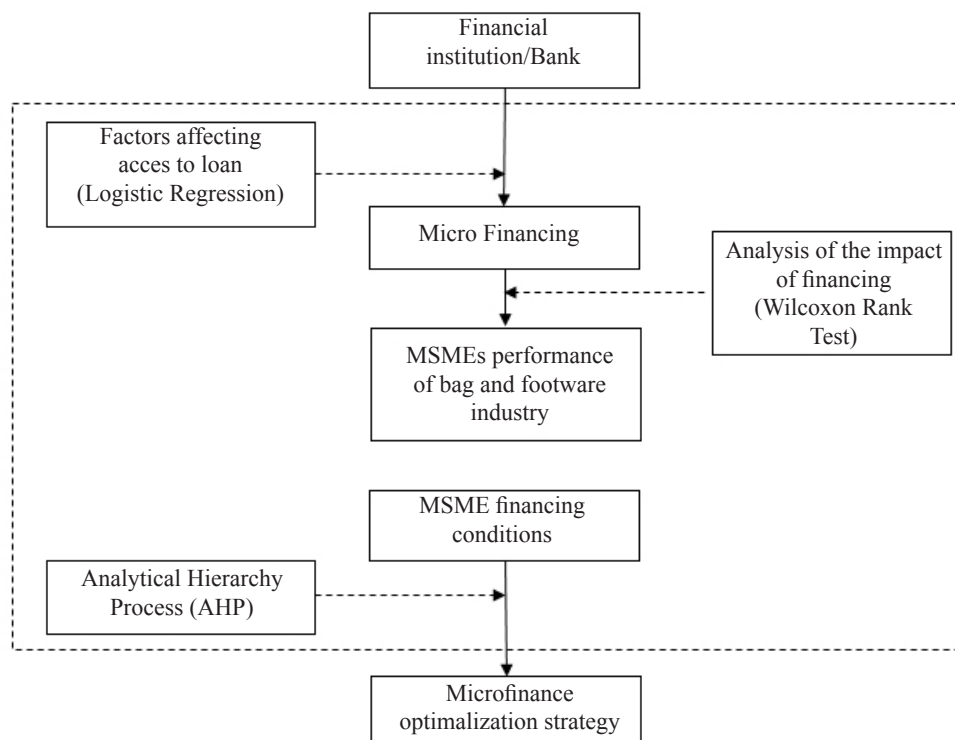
Financial institution/Bank

Factors affecting acces to loan (Logistic Regression)

Micro Financing

Analysis of the impact of financing (Wilcoxon Rank Test)

MSMEs performance of bag and footware industry

MSME financing conditions

Analytical Hierarchy Process (AHP)

Microfinance optimalization strategy